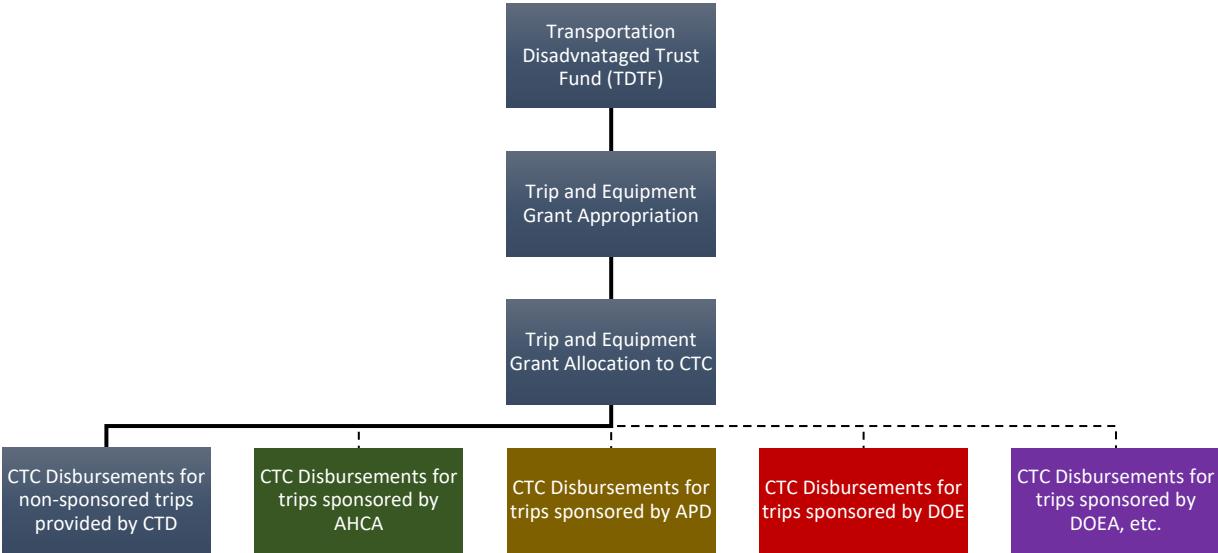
Transportation Disadvnataged Trust Fund (TDTF)

Trip and Equipment Grant Appropriation

Trip and Equipment Grant Allocation to CTC

CTC Disbursements for non-sponsored trips provided by CTD

CTC Disbursements for trips sponsored by AHCA

CTC Disbursements for trips sponsored by APD

CTC Disbursements for trips sponsored by DOE

CTC Disbursements for trips sponsored by DOEA, etc.